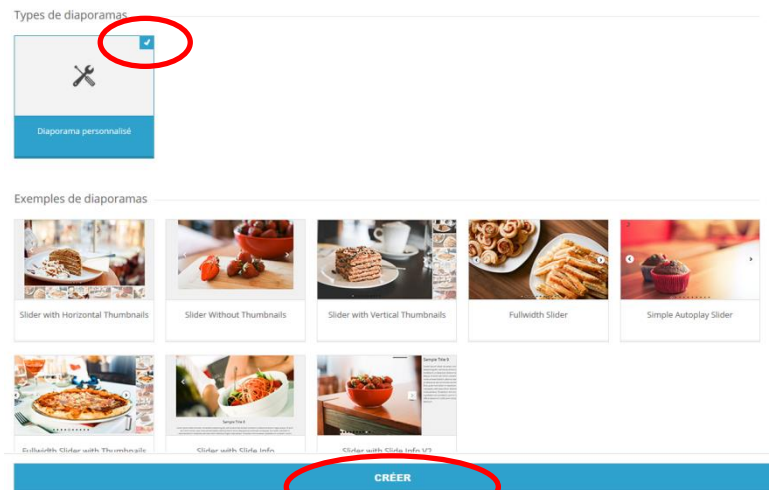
Types de diaporamas

Diaporama personnalisé

Exemples de diaporamas

Slider with Horizontal Thumbnails

Slider Without Thumbnails

Slider with Vertical Thumbnails

Fullwidth Slider

Simple Autoplay Slider

Fullwidth Slider with Thumbnails

Sample Title 0

Slider with Slide Info

Sample Title 0

Slider with Slide Info V2

CRÉER